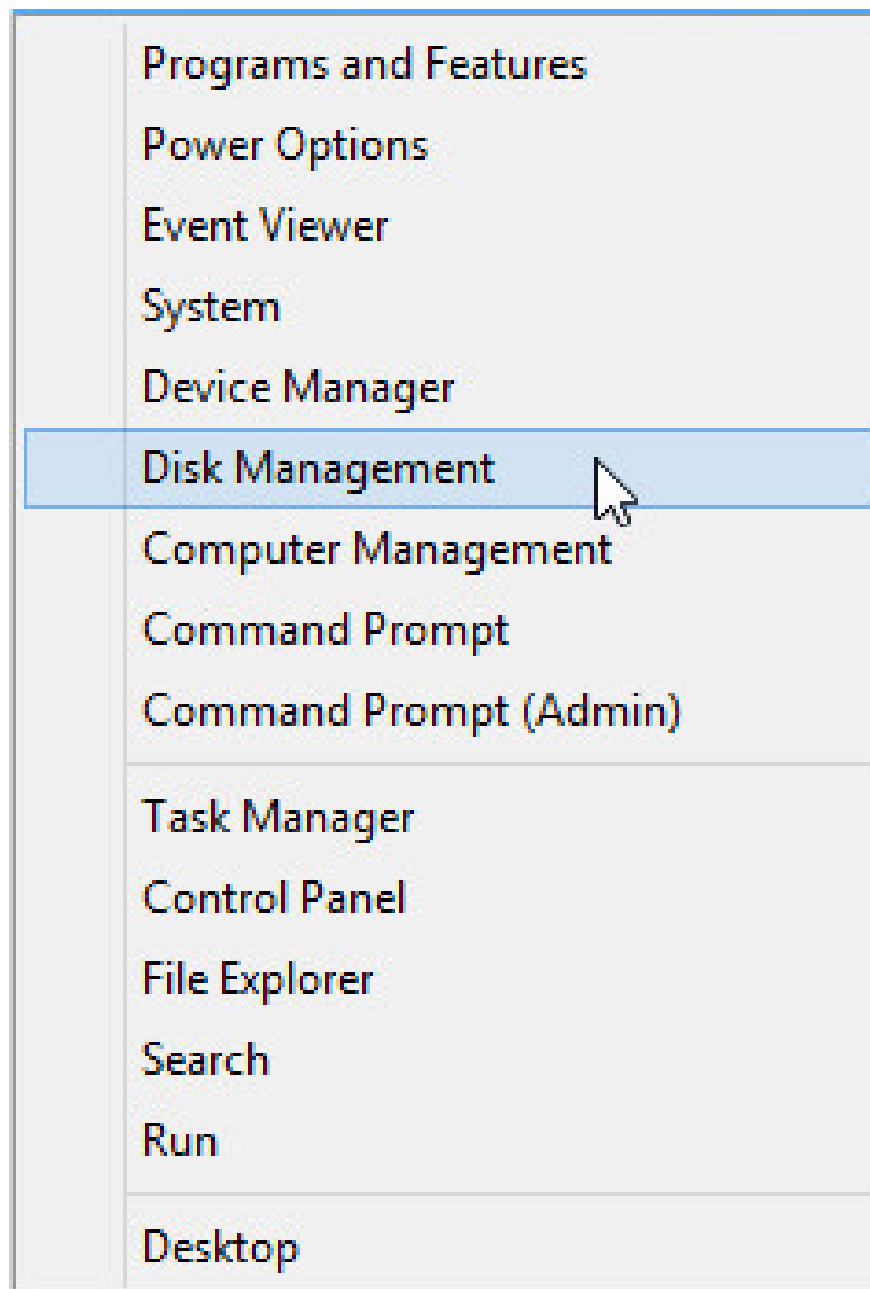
Programs and Features
Power Options
Event Viewer
System
Device Manager
Disk Management
Computer Management
Command Prompt
Command Prompt (Admin)

Task Manager
Control Panel
File Explorer
Search
Run

Desktop